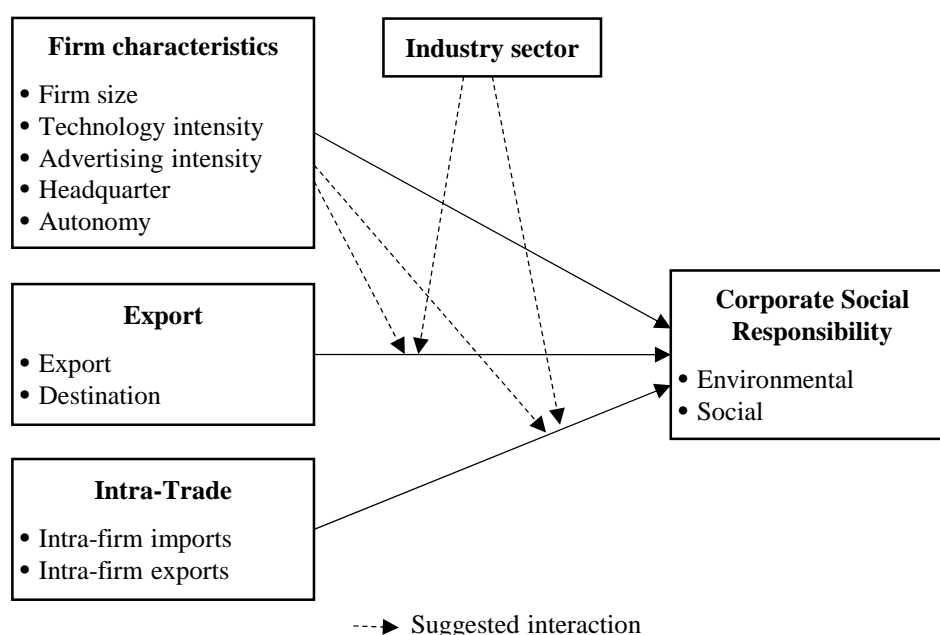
**Firm characteristics**
• Firm size
• Technology intensity
• Advertising intensity
• Headquarter
• Autonomy

**Industry sector**

**Export**
• Export
• Destination

**Corporate Social Responsibility**
• Environmental
• Social

**Intra-Trade**
• Intra-firm imports
• Intra-firm exports

Suggested interaction